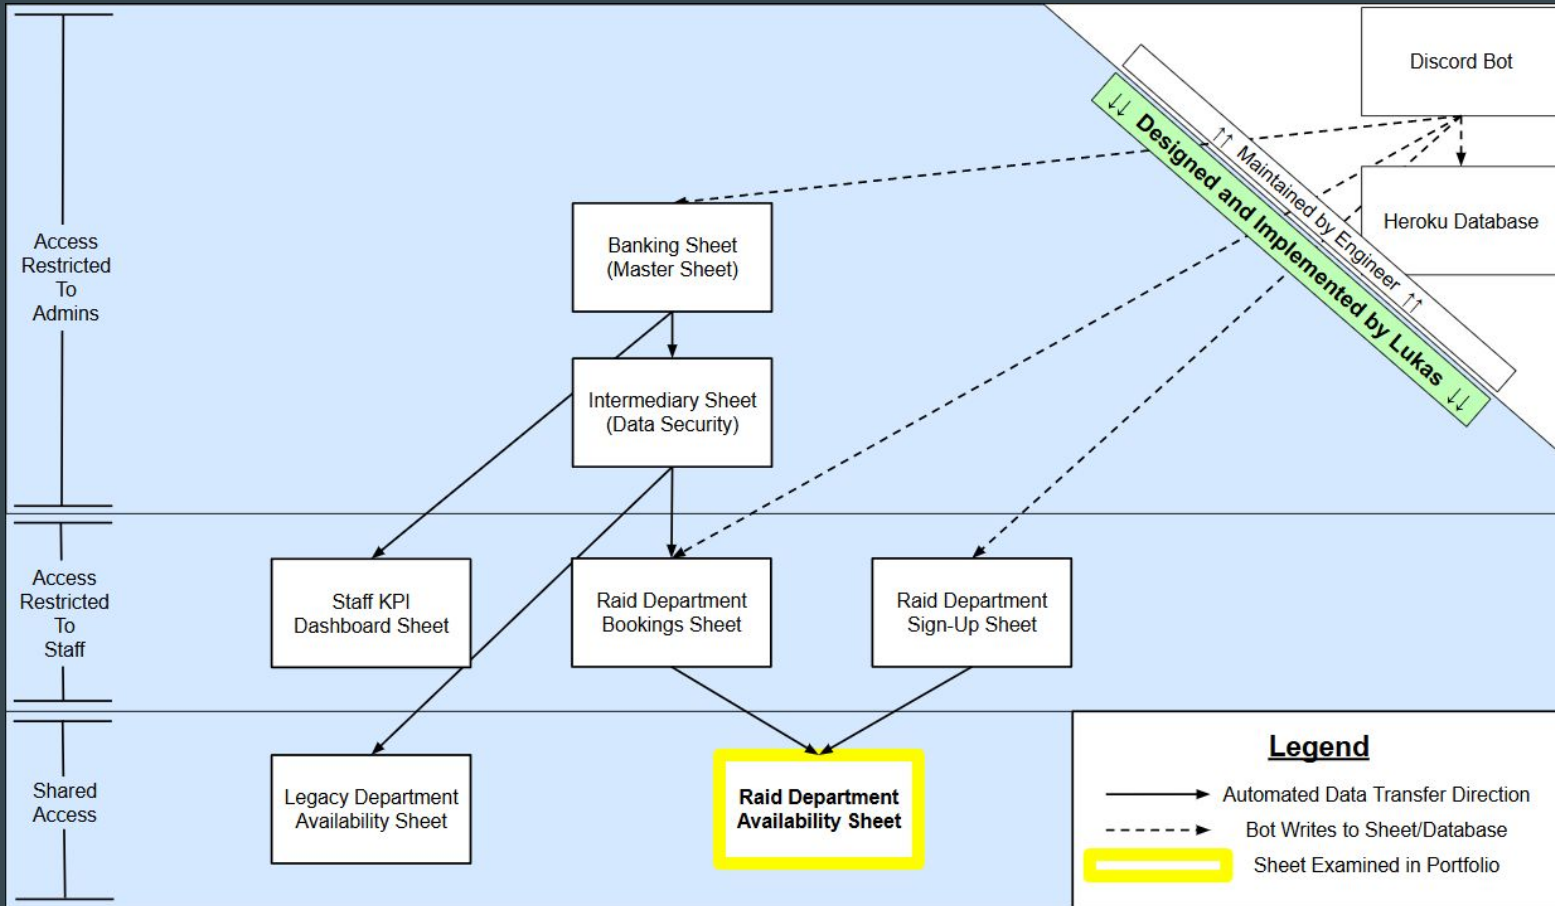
Access Restricted To Admins

Access Restricted To Staff

Shared Access

Discord Bot

Heroku Database

↑↑ Maintained by Engineer ↑↑

↓↓ Designed and Implemented by Lukas ↓↓

Banking Sheet (Master Sheet)

Intermediary Sheet (Data Security)

Staff KPI Dashboard Sheet

Raid Department Bookings Sheet

Raid Department Sign-Up Sheet

Legacy Department Availability Sheet

Raid Department Availability Sheet

Legend

Automated Data Transfer Direction

Bot Writes to Sheet/Database

Sheet Examined in Portfolio